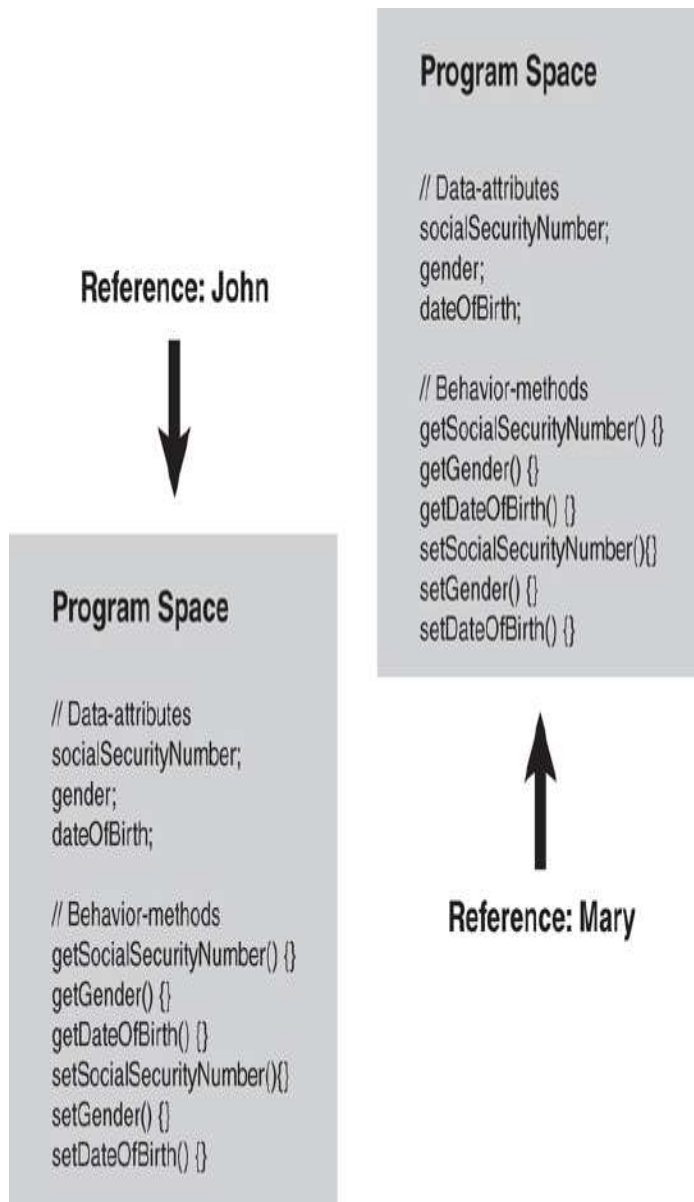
Program Space

// Data-attributes
socialSecurityNumber;
gender;
dateOfBirth;

// Behavior-methods
getSocialSecurityNumber() {}
getGender() {}
getDateOfBirth() {}
setSocialSecurityNumber(){}
setGender() {}
setDateOfBirth() {}

Reference: John

Program Space

// Data-attributes
socialSecurityNumber;
gender;
dateOfBirth;

// Behavior-methods
getSocialSecurityNumber() {}
getGender() {}
getDateOfBirth() {}
setSocialSecurityNumber(){}
setGender() {}
setDateOfBirth() {}

Reference: Mary